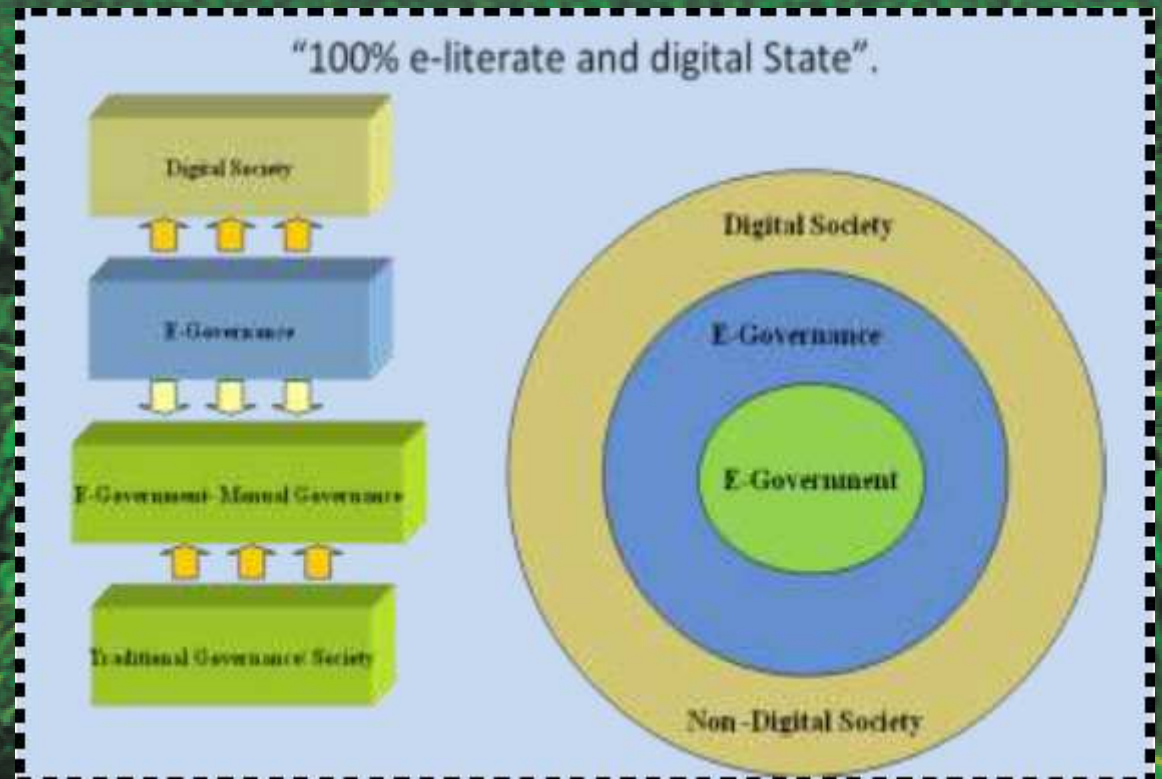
“100% e-literate and digital State”.

Digital Society

E-Governance

E-Government- Manual Governance

Traditional Governance/ Society

Digital Society

E-Governance

E-Government

Non -Digital Society